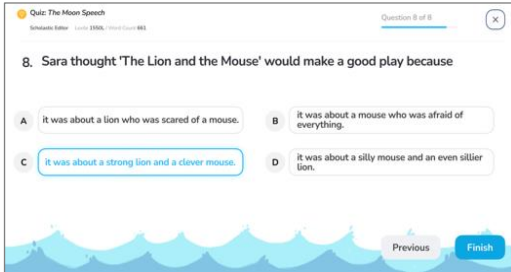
Quiz: The Moon Speech
Scholastic Editor Lexile 1150L Word Count 661

Question 8 of 8

×

8. Sara thought 'The Lion and the Mouse' would make a good play because

A it was about a lion who was scared of a mouse.

B it was about a mouse who was afraid of everything.

C it was about a strong lion and a clever mouse.

D it was about a silly mouse and an even sillier lion.

Previous

Finish